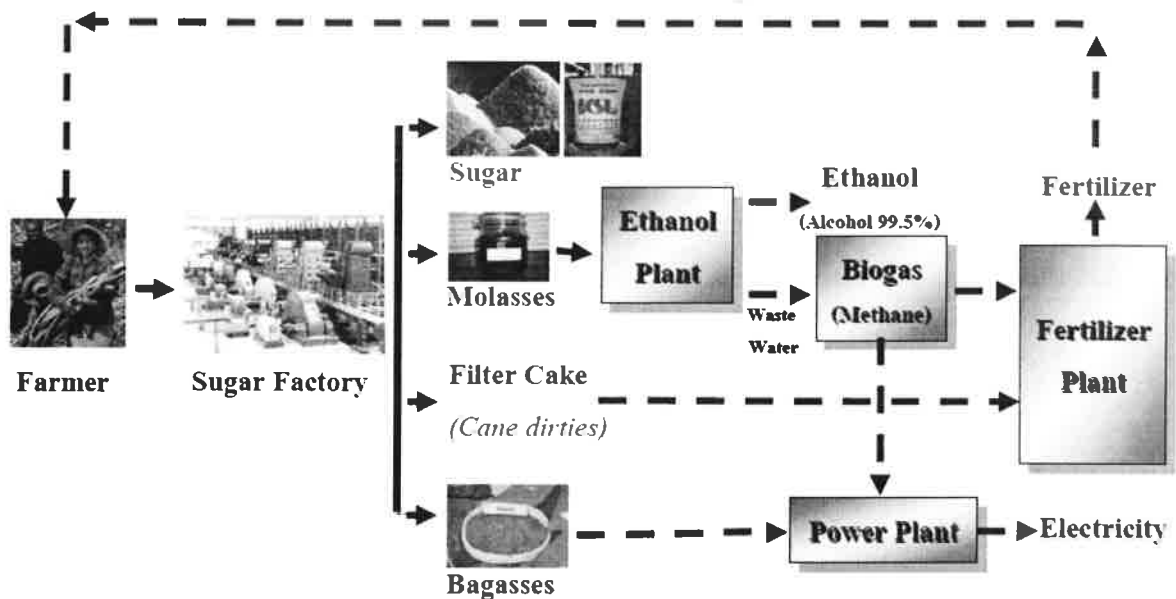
KSL

Sugar

Ethanol

(Alcohol 99.5%)

Fertilizer

Molasses

Ethanol Plant

Biogas (Methane)

Waste Water

Fertilizer Plant

Farmer

Sugar Factory

Filter Cake

(Cane dirties)

Bagasses

Power Plant

Electricity